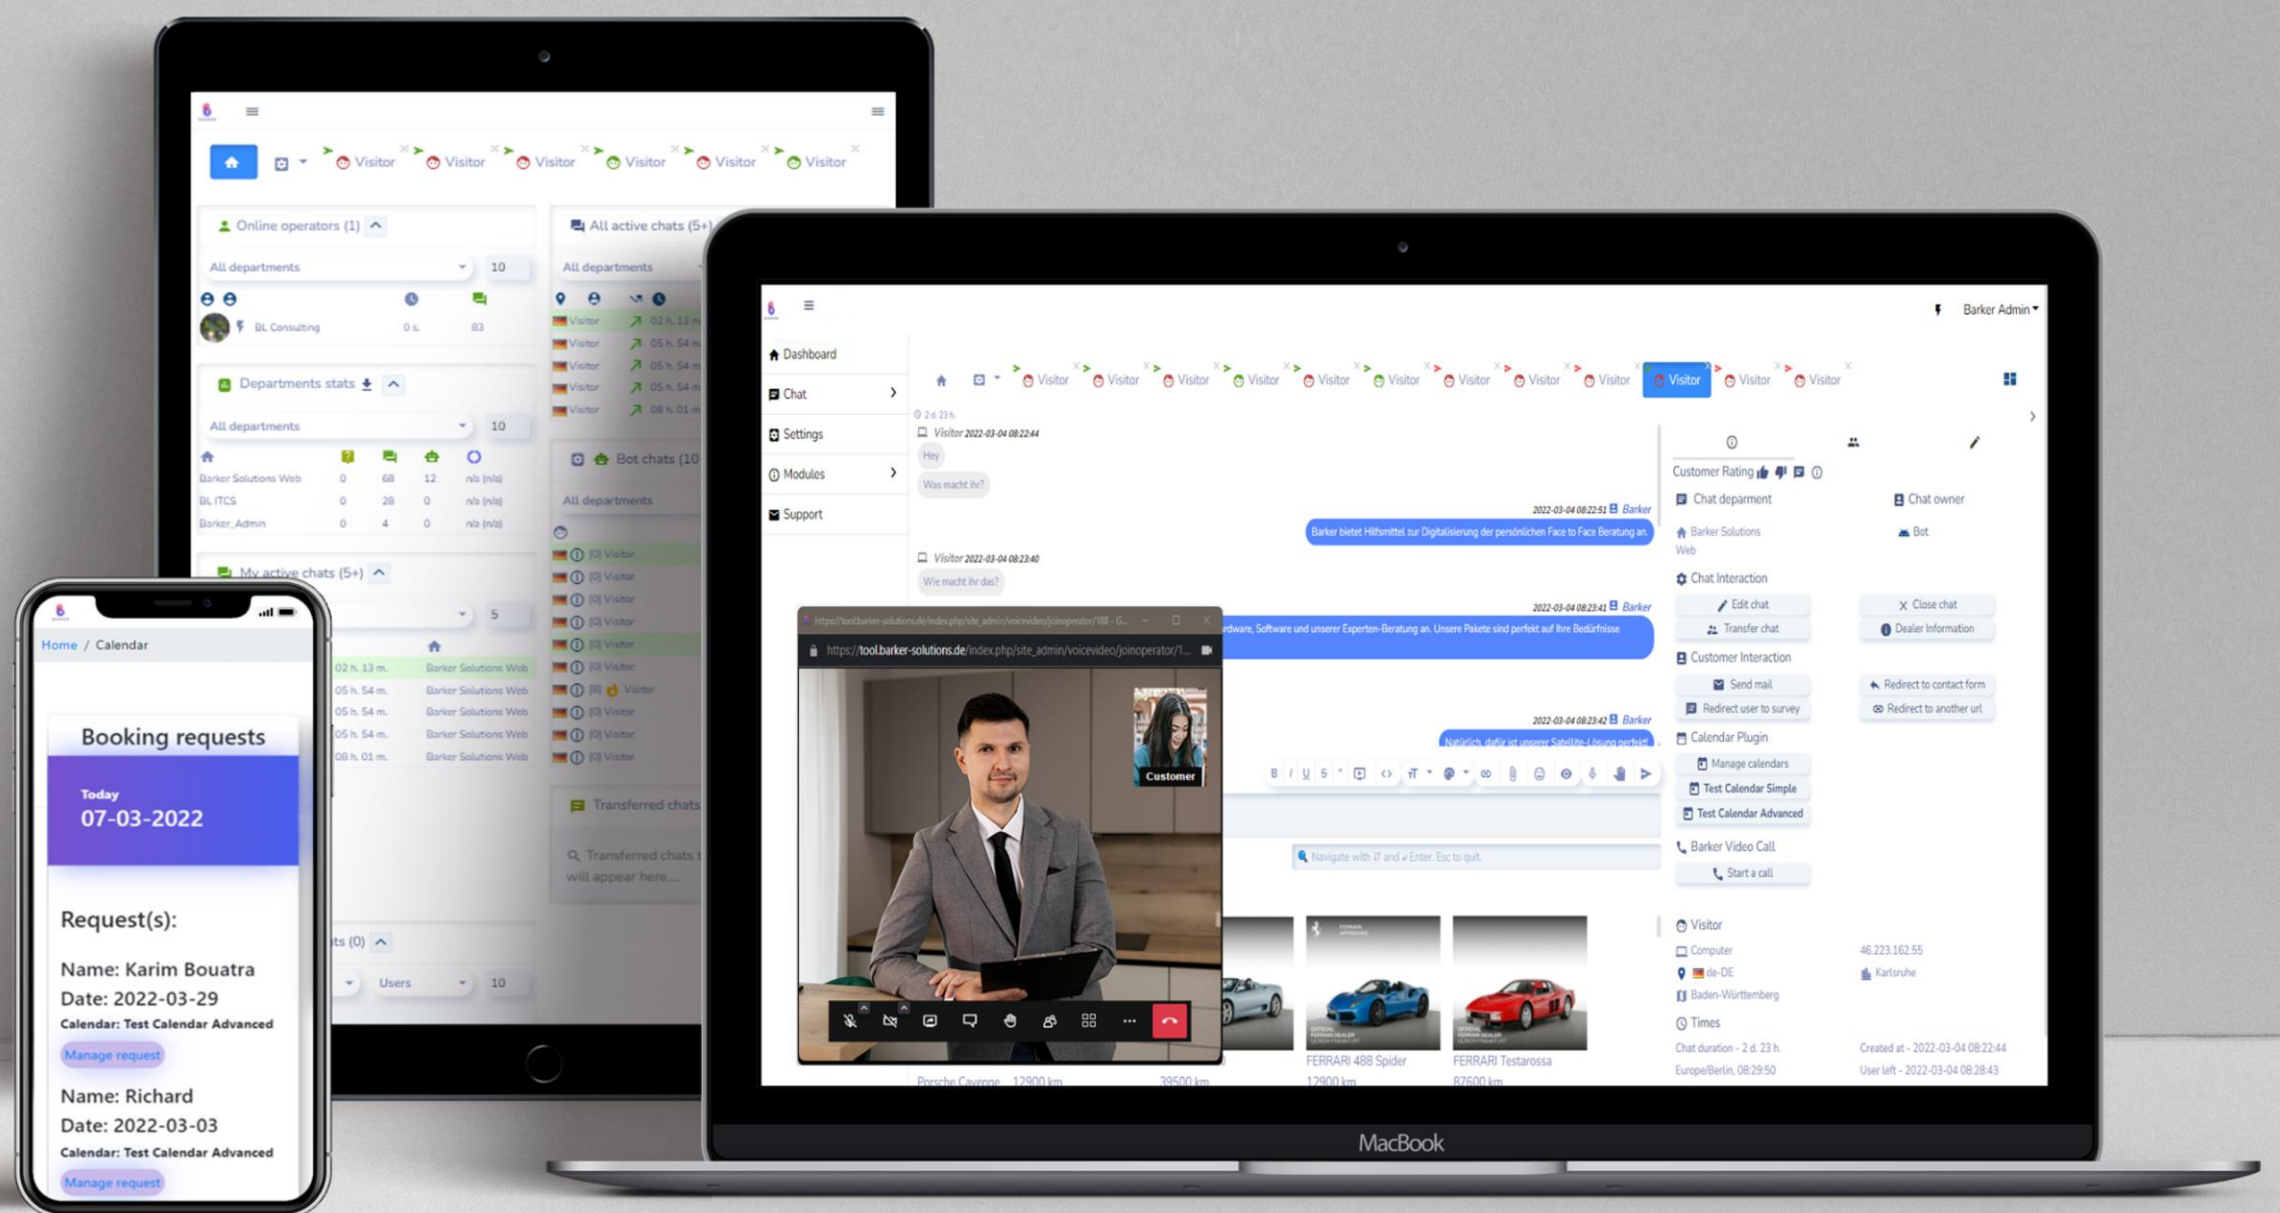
Visitor Visitor Visitor Visitor Visitor Visitor

Online operators (1)

All departments 10

BL Consulting 0 s. 83

Departments stats

All departments 10

Barker Solutions Web 0 68 12 n/a (n/a)
BL ITCS 0 28 0 n/a (n/a)
Barker_Admin 0 4 0 n/a (n/a)

My active chats (5+)

5

02 h. 13 m. Barker Solutions Web
05 h. 54 m. Barker Solutions Web
05 h. 54 m. Barker Solutions Web
05 h. 54 m. Barker Solutions Web
08 h. 01 m. Barker Solutions Web

All active chats (5+)

All departments

Visitor 02 h. 13 m
Visitor 05 h. 54 m
Visitor 05 h. 54 m
Visitor 05 h. 54 m
Visitor 08 h. 01 m

Bot chats (10

All departments

[0] Visitor
[0] Visitor
[0] Visitor
[0] Visitor
[0] Visitor
[0] Visitor
[8] Visitor
[0] Visitor
[0] Visitor
[0] Visitor

Transferred chats

Transferred chats will appear here...

ts (0)

Users 10

Home / Calendar

Booking requests

Today
07-03-2022

Request(s):

Name: Karim Bouatra
Date: 2022-03-29
Calendar: Test Calendar Advanced
Manage request

Name: Richard
Date: 2022-03-03
Calendar: Test Calendar Advanced
Manage request

Barker Admin

Dashboard
Chat
Settings
Modules
Support

Visitor Visitor Visitor Visitor Visitor Visitor Visitor Visitor Visitor Visitor Visitor Visitor

2 d. 23 h.
Visitor 2022-03-04 08:22:44
Hey
Was macht ihr?

2022-03-04 08:22:51 Barker
Barker bietet Hilfsmittel zur Digitalisierung der persönlichen Face to Face Beratung an.

Visitor 2022-03-04 08:23:40
Wie macht ihr das?

2022-03-04 08:23:41 Barker
rdware, Software und unserer Experten-Beratung an. Unsere Pakete sind perfekt auf Ihre Bedürfnisse

2022-03-04 08:23:42 Barker
Natürlich, dafür ist unserer Satelite-Lösung perfekt

https://tool.barker-solutions.de/index.php/site_admin/voicevideo/joinoperator/1...

Customer

Navigate with ⇅ and ↵ Enter. Esc to quit.

FERRARI 488 Spider
12900 km
FERRARI Testarossa
87600 km
Porsche Cayenne 12900 km 39500 km

Customer Rating
Chat deparment
Chat owner
Barker Solutions Web
Bot
Chat Interaction
Edit chat
Close chat
Transfer chat
Dealer Information
Customer Interaction
Send mail
Redirect to contact form
Redirect user to survey
Redirect to another url
Calendar Plugin
Manage calendars
Test Calendar Simple
Test Calendar Advanced
Barker Video Call
Start a call

Visitor
Computer
46.223.162.55
de-DE
Karlsruhe
Baden-Württemberg
Times
Chat duration - 2 d. 23 h.
Created at - 2022-03-04 08:22:44
Europe/Berlin, 08:29:50
User left - 2022-03-04 08:28:43

MacBook